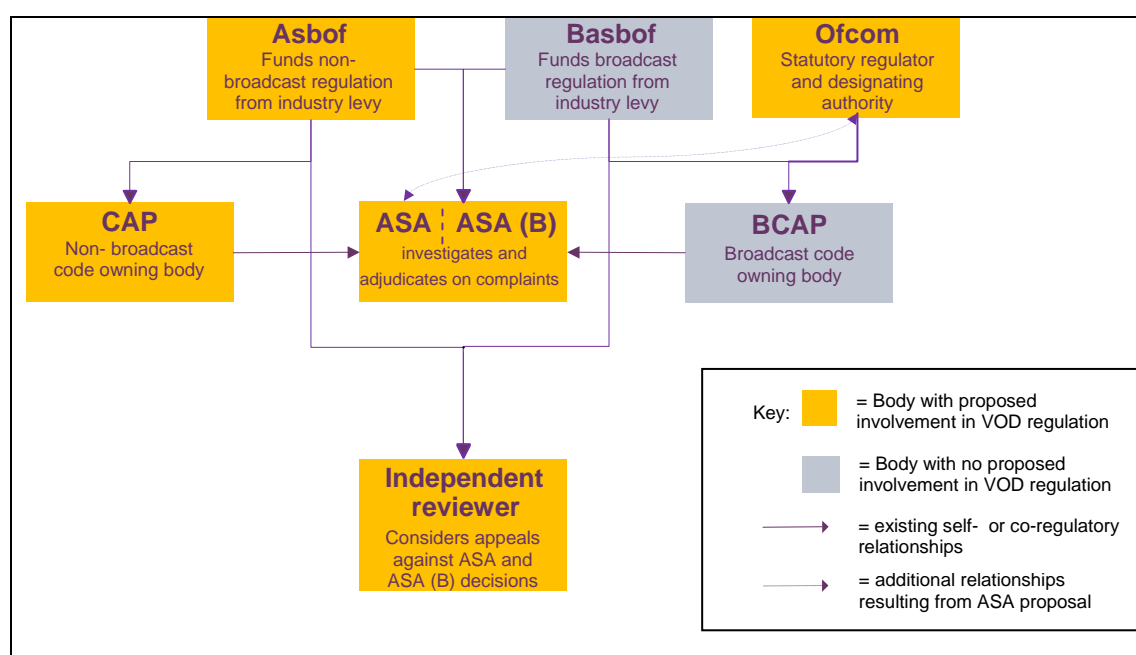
Asbof
Funds non-broadcast regulation from industry levy

Basbof
Funds broadcast regulation from industry levy

Ofcom
Statutory regulator and designating authority

CAP
Non- broadcast code owning body

ASA | ASA (B)
investigates and adjudicates on complaints

BCAP
Broadcast code owning body

Independent reviewer
Considers appeals against ASA and ASA (B) decisions

Key: = Body with proposed involvement in VOD regulation

= Body with no proposed involvement in VOD regulation

= existing self- or co-regulatory relationships

= additional relationships resulting from ASA proposal